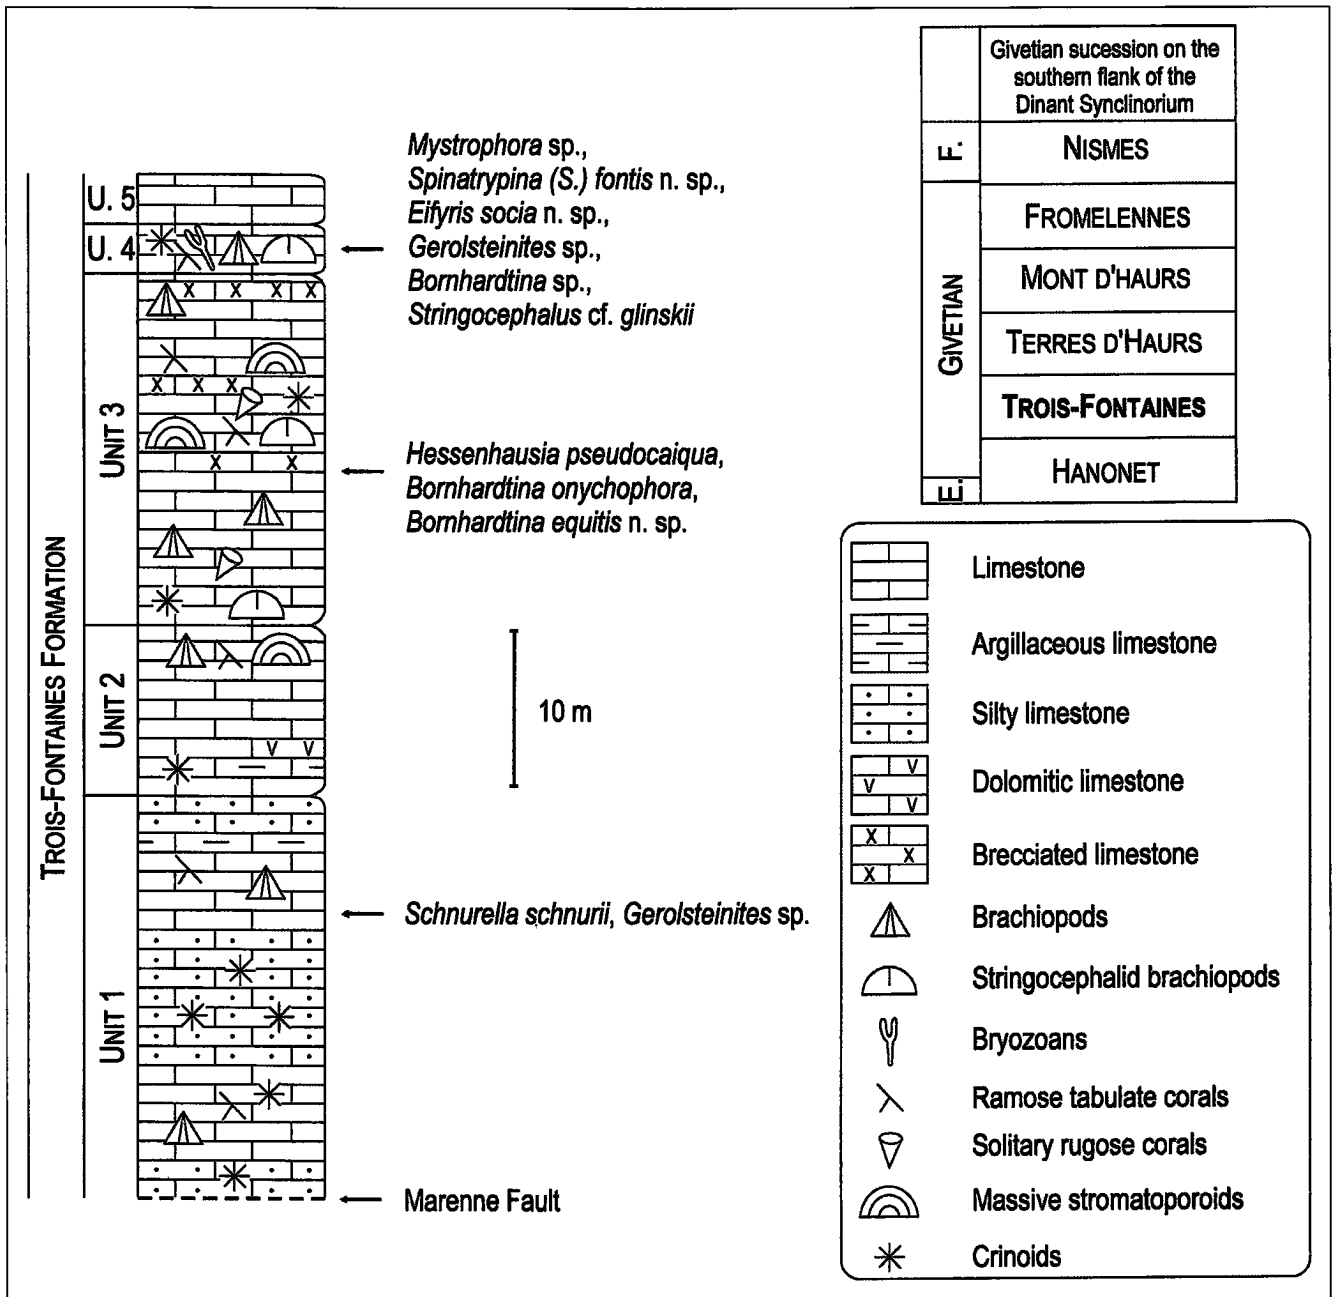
Trois-Fontaines Formation

U. 5
U. 4
Unit 3
Unit 2
Unit 1

x x x x
x x x
x x
v v

*Mystrophora* sp., *Spinatrypina (S.) fontis* n. sp., *Eifyris socia* n. sp., *Gerolsteinites* sp., *Bornhardtina* sp., *Stringocephalus* cf. *glinskii*

*Hessenhausia pseudocaiqua*, *Bornhardtina onychophora*, *Bornhardtina equitis* n. sp.

10 m

*Schnurella schnurii*, *Gerolsteinites* sp.

Marenne Fault

| | Givetian sucession on the southern flank of the Dinant Synclinorium |
|---|---|
| F. | Nismes |
| Givetian | Fromelennes |
| | Mont d'Haurs |
| | Terres d'Haurs |
| | **Trois-Fontaines** |
| E. | Hanonet |

Limestone
Argillaceous limestone
Silty limestone
v v v Dolomitic limestone
x x x Brecciated limestone
Brachiopods
Stringocephalid brachiopods
Bryozoans
Ramose tabulate corals
Solitary rugose corals
Massive stromatoporoids
Crinoids